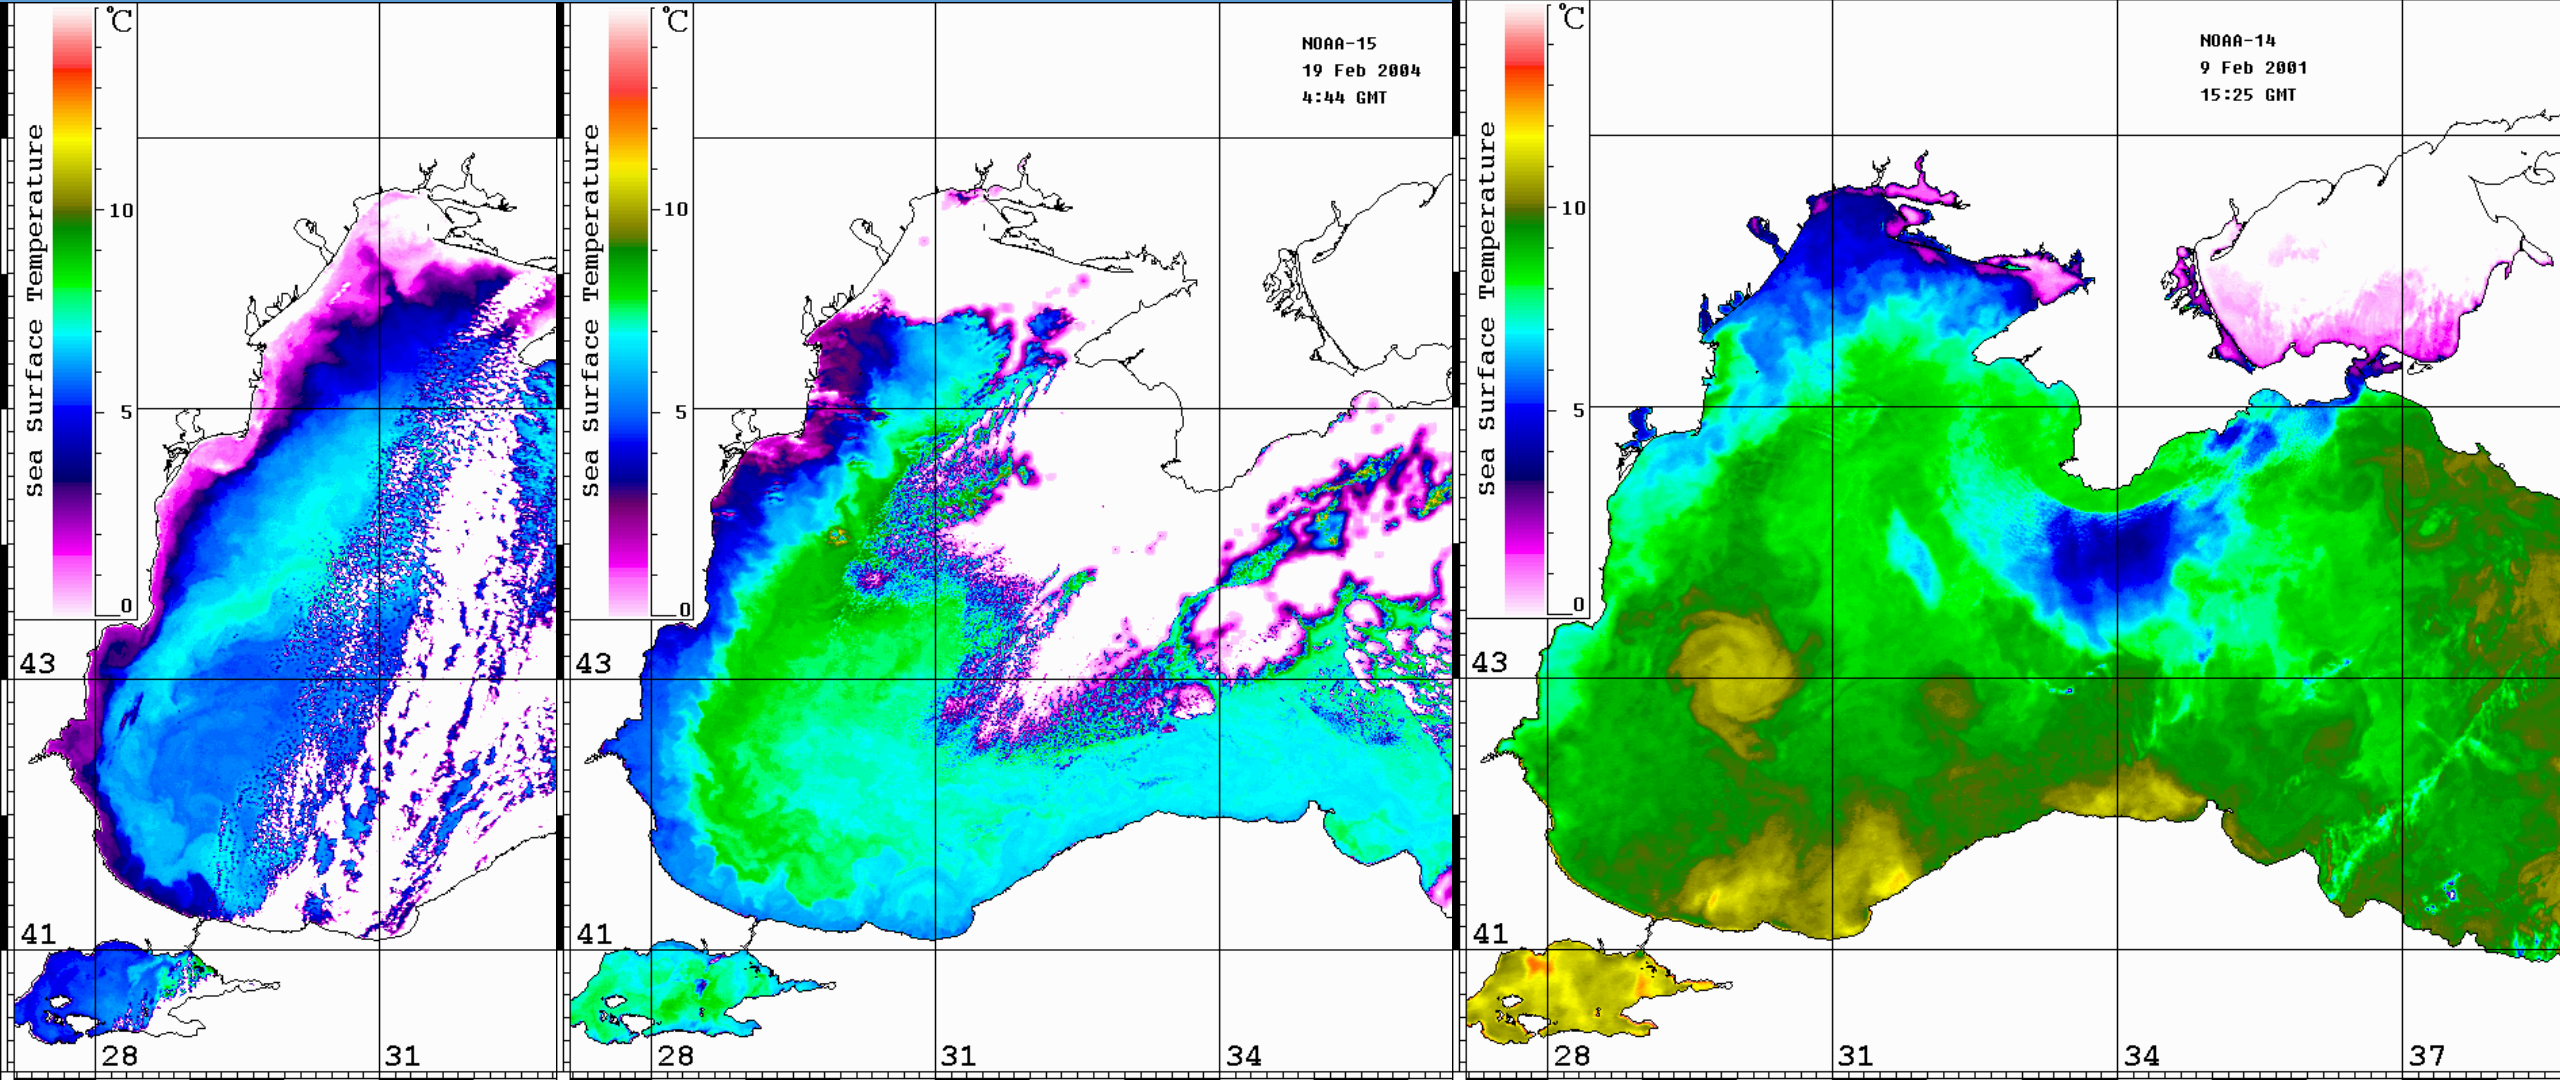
°C
10
5
0
Sea Surface Temperature
43
41
28
31

°C
10
5
0
Sea Surface Temperature
NOAA-15
19 Feb 2004
4:44 GMT
43
41
28
31
34

°C
10
5
0
Sea Surface Temperature
NOAA-14
9 Feb 2001
15:25 GMT
43
41
28
31
34
37